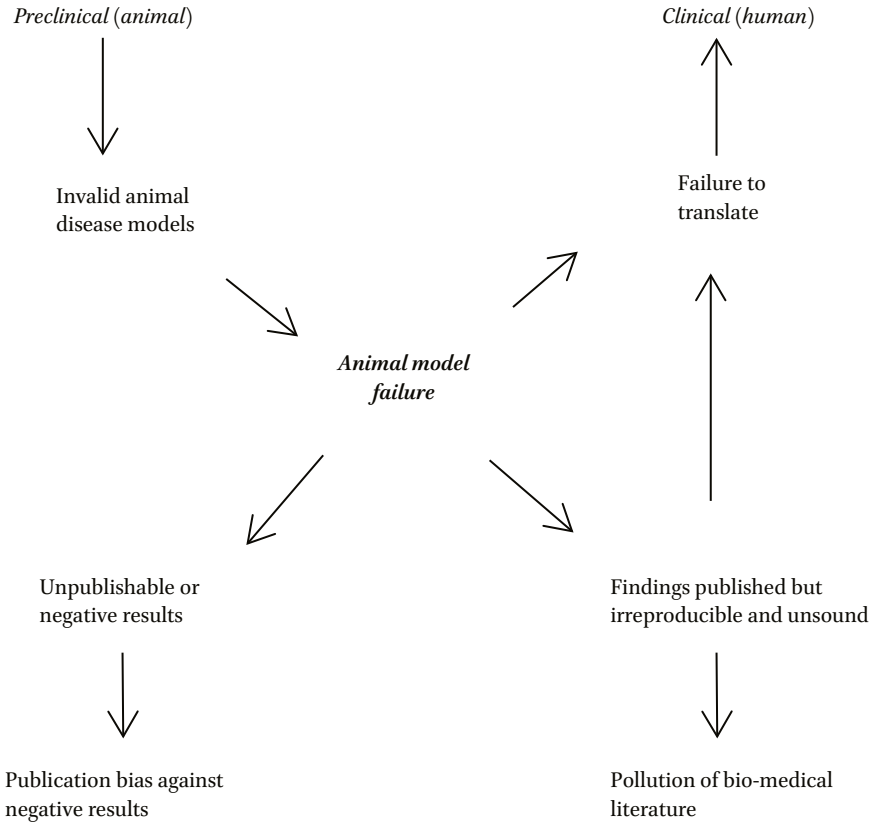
Preclinical (animal)

Clinical (human)

Invalid animal disease models

Failure to translate

Animal model failure

Unpublishable or negative results

Findings published but irreproducible and unsound

Publication bias against negative results

Pollution of bio-medical literature